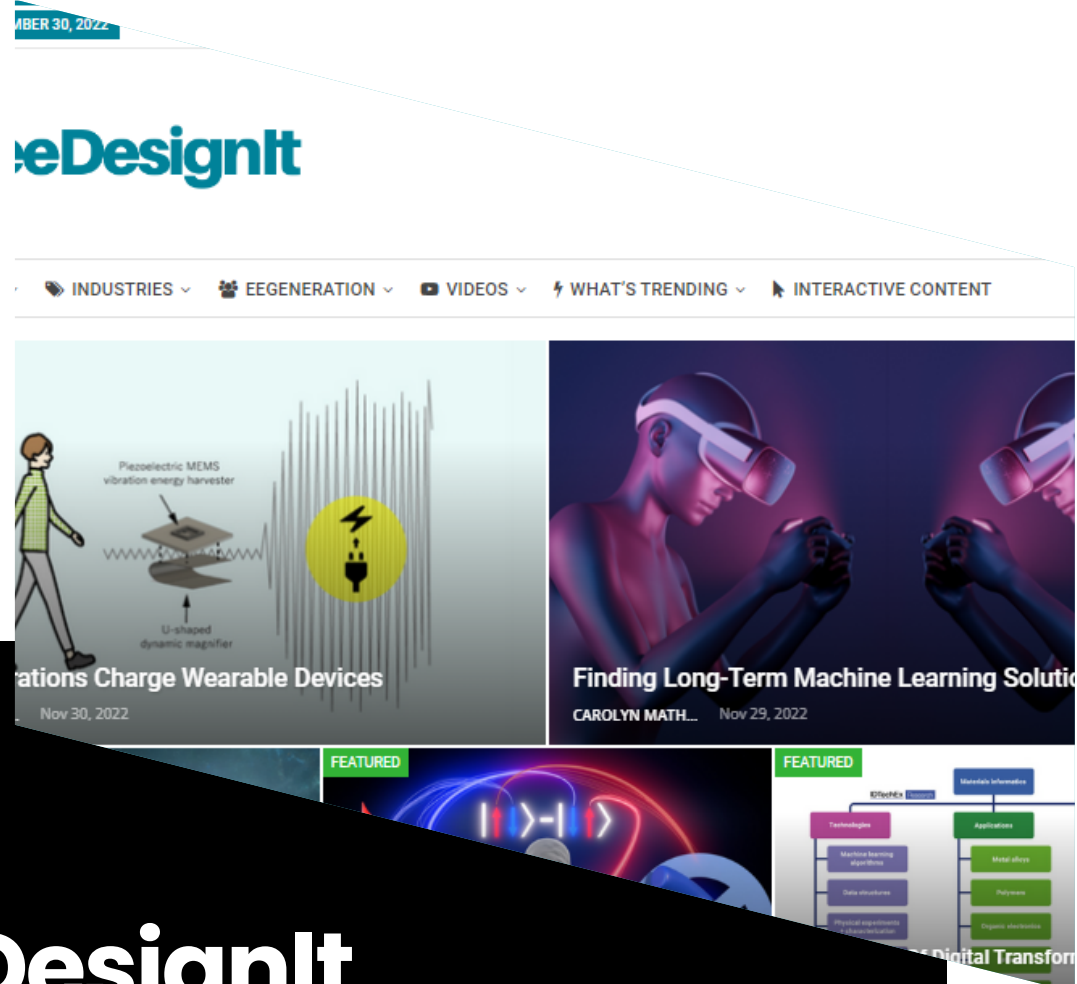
MBER 30, 2022

eeDesignIt

INDUSTRIES EEGENERATION VIDEOS WHAT'S TRENDING INTERACTIVE CONTENT

Piezoelectric MEMS vibration energy harvester

U-shaped dynamic magnifier

rations Charge Wearable Devices

Nov 30, 2022

Finding Long-Term Machine Learning Solutio

CAROLYN MATH... Nov 29, 2022

FEATURED

FEATURED

Materials informatics

Technologies

Applications

Machine learning algorithms

Data structures

Physical experiments characterization

Metal alloys

Polymers

Organic electronics

Digital Transforn

DesignIt